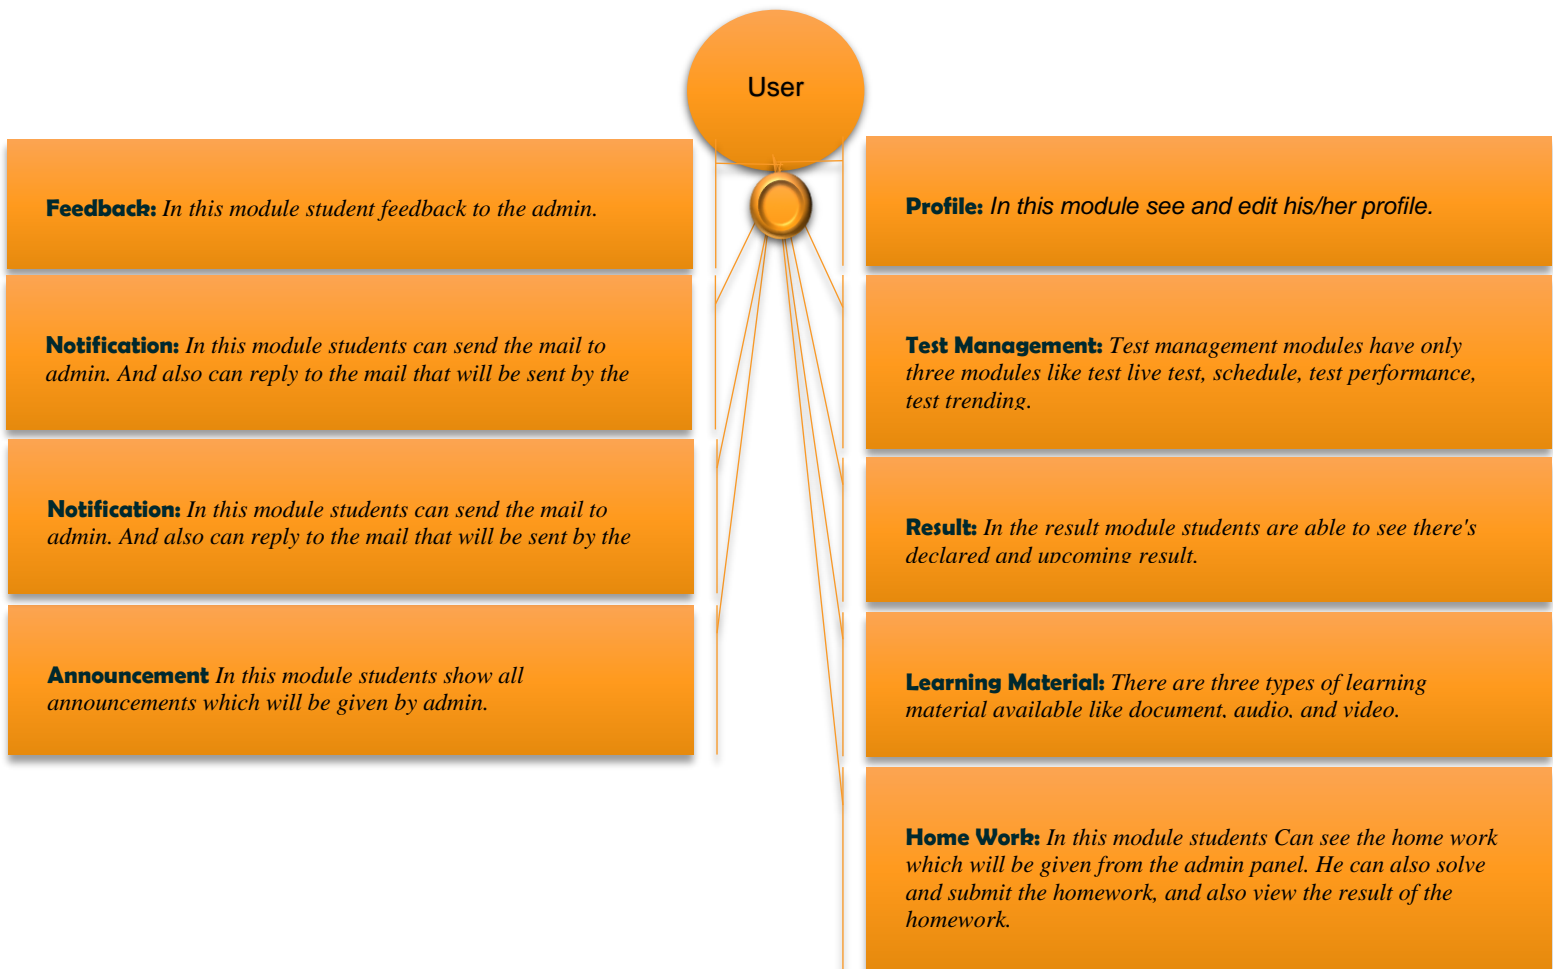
User

Feedback: In this module student feedback to the admin.

Notification: In this module students can send the mail to admin. And also can reply to the mail that will be sent by the

Notification: In this module students can send the mail to admin. And also can reply to the mail that will be sent by the

Announcement In this module students show all announcements which will be given by admin.

Profile: In this module see and edit his/her profile.

Test Management: Test management modules have only three modules like test live test, schedule, test performance, test trending.

Result: In the result module students are able to see there's declared and upcoming result.

Learning Material: There are three types of learning material available like document, audio, and video.

Home Work: In this module students Can see the home work which will be given from the admin panel. He can also solve and submit the homework, and also view the result of the homework.